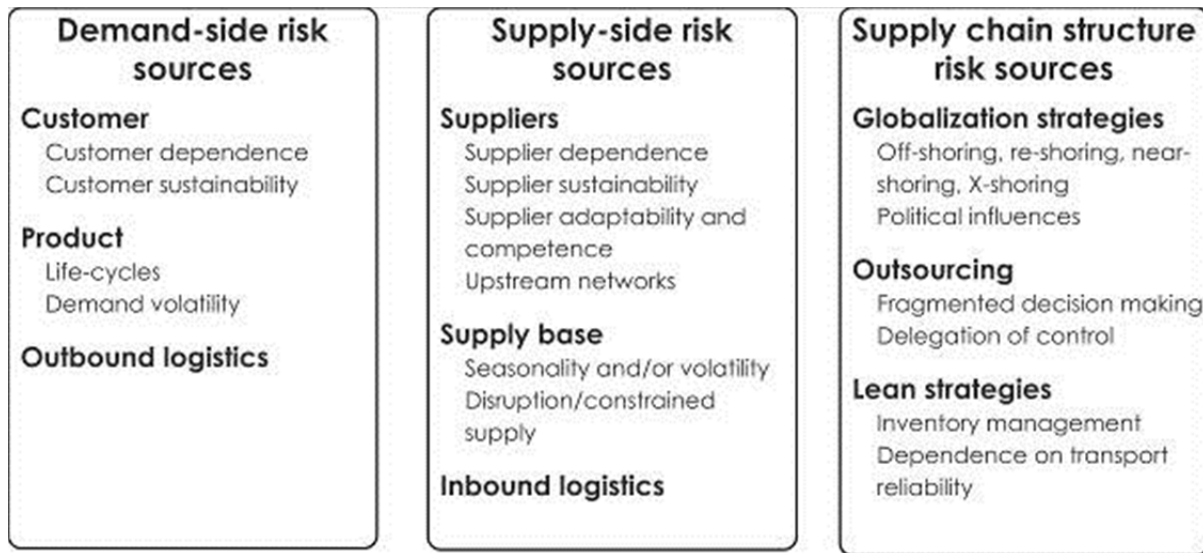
Demand-side risk sources

Customer
Customer dependence
Customer sustainability

Product
Life-cycles
Demand volatility

Outbound logistics

Supply-side risk sources

Suppliers
Supplier dependence
Supplier sustainability
Supplier adaptability and competence
Upstream networks

Supply base
Seasonality and/or volatility
Disruption/constrained supply

Inbound logistics

Supply chain structure risk sources

Globalization strategies
Off-shoring, re-shoring, near-shoring, X-shoring
Political influences

Outsourcing
Fragmented decision making
Delegation of control

Lean strategies
Inventory management
Dependence on transport reliability